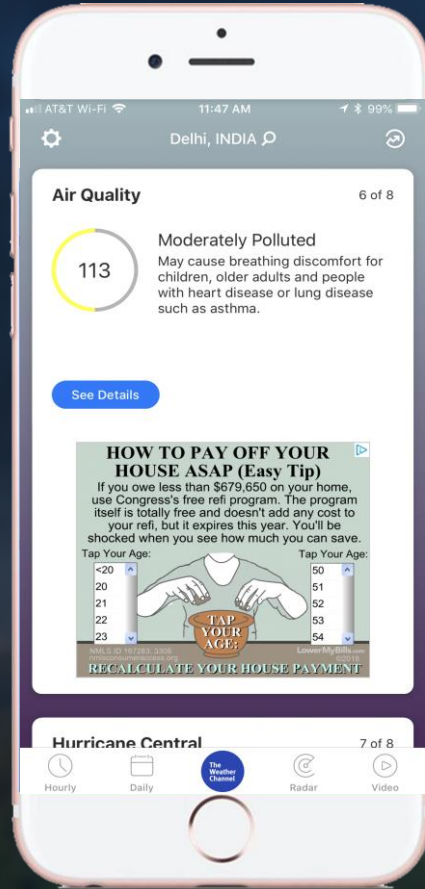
AT&T Wi-Fi 11:47 AM 99%

Delhi, INDIA

Air Quality

6 of 8

113

Moderately Polluted

May cause breathing discomfort for children, older adults and people with heart disease or lung disease such as asthma.

See Details

HOW TO PAY OFF YOUR HOUSE ASAP (Easy Tip)

If you owe less than $679,650 on your home, use Congress's free refi program. The program itself is totally free and doesn't add any cost to your refi, but it expires this year. You'll be shocked when you see how much you can save.

Tap Your Age:

Tap Your Age:

<20
20
21
22
23

50
51
52
53
54

TAP YOUR AGE:

NMLS ID 167283 3306

LowerMyBills.com

RECALCULATE YOUR HOUSE PAYMENT

Hurricane Central

7 of 8

Hourly

Daily

The Weather Channel

Radar

Video